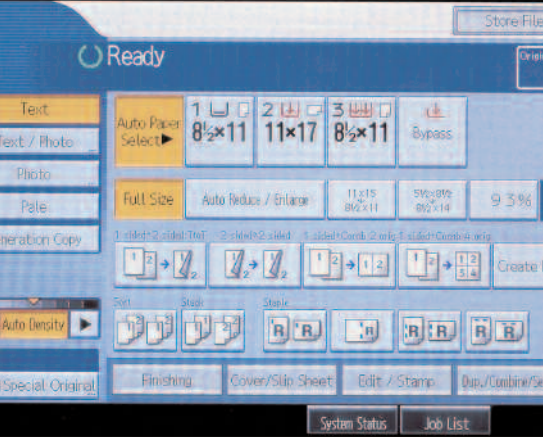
Store File

Ready

Origi

Text

ext / Photo

Photo

Pale

neration Copy

Auto Paper Select▶

1 $8\frac{1}{2}\times11$

2 11×17

3 $8\frac{1}{2}\times11$

Bypass

Full Size

Auto Reduce / Enlarge

11x15 → $8\frac{1}{2}$x11

$5\frac{1}{2}$x$8\frac{1}{2}$ → $8\frac{1}{2}$x14

93%

1 sided→2 sided TtoT

2 sided→2 sided

1 sided→Comb 2 orig

1 sided→Comb 4 orig

Create

Auto Density

Sort

Stack

Staple

Special Original

Finishing

Cover/Slip Sheet

Edit / Stamp

Dup./Combine/Se

System Status

Job List